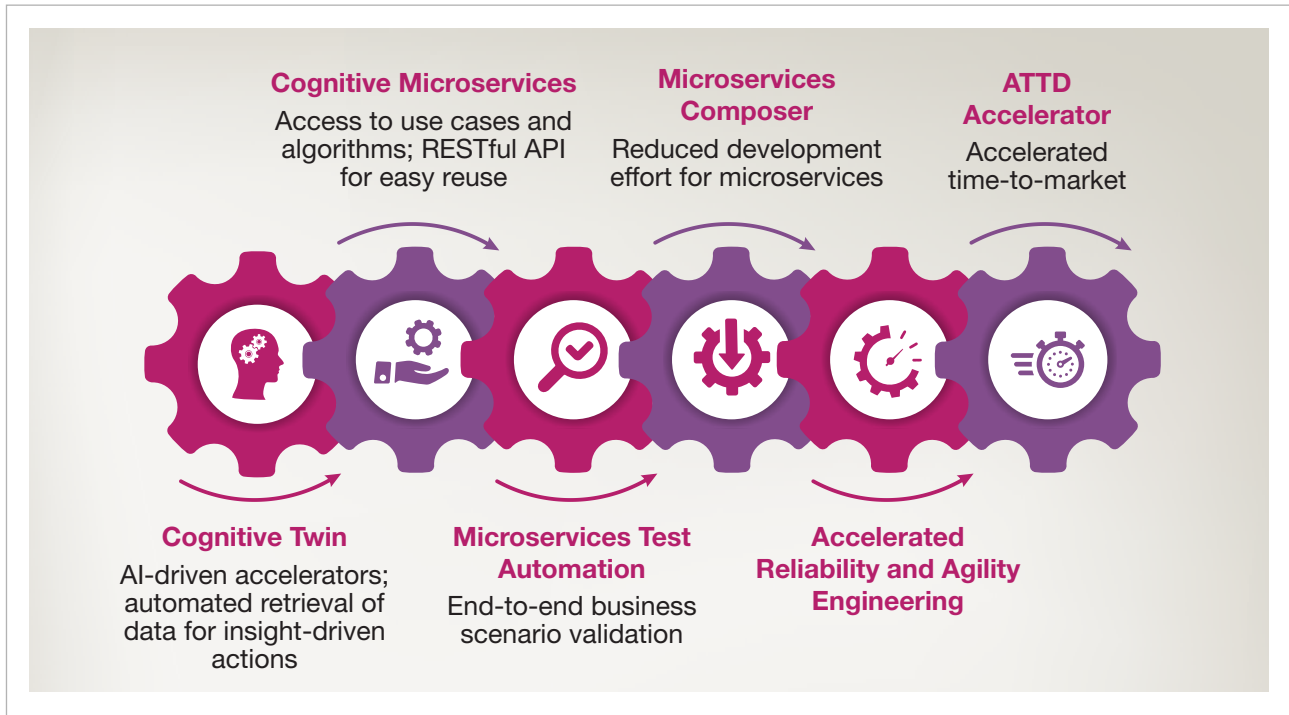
Cognitive Microservices
Access to use cases and algorithms; RESTful API for easy reuse

Microservices Composer
Reduced development effort for microservices

ATTD Accelerator
Accelerated time-to-market

Cognitive Twin
AI-driven accelerators; automated retrieval of data for insight-driven actions

Microservices Test Automation
End-to-end business scenario validation

Accelerated Reliability and Agility Engineering